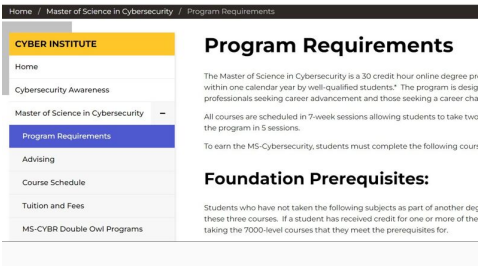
Home / Master of Science in Cybersecurity / Program Requirements

CYBER INSTITUTE

Home

Cybersecurity Awareness

Master of Science in Cybersecurity –

Program Requirements

Advising

Course Schedule

Tuition and Fees

MS-CYBR Double Owl Programs

Program Requirements

The Master of Science in Cybersecurity is a 30 credit hour online degree pr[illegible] within one calendar year by well-qualified students.* The program is desig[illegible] professionals seeking career advancement and those seeking a career cha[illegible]

All courses are scheduled in 7-week sessions allowing students to take two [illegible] the program in 5 sessions.

To earn the MS-Cybersecurity, students must complete the following cours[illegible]

Foundation Prerequisites:

Students who have not taken the following subjects as part of another deg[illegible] these three courses. If a student has received credit for one or more of the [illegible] taking the 7000-level courses that they meet the prerequisites for.